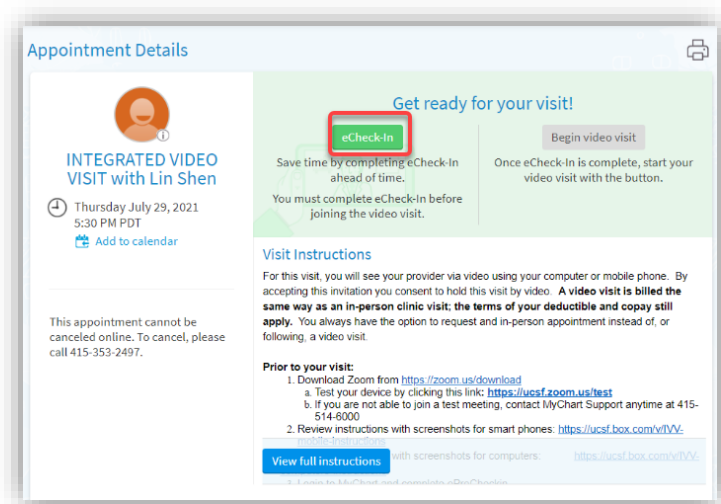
Appointment Details

INTEGRATED VIDEO VISIT with Lin Shen

Thursday July 29, 2021
5:30 PM PDT

Add to calendar

This appointment cannot be canceled online. To cancel, please call 415-353-2497.

Get ready for your visit!

eCheck-In

Save time by completing eCheck-In ahead of time.

You must complete eCheck-In before joining the video visit.

Begin video visit

Once eCheck-In is complete, start your video visit with the button.

Visit Instructions

For this visit, you will see your provider via video using your computer or mobile phone. By accepting this invitation you consent to hold this visit by video. **A video visit is billed the same way as an in-person clinic visit; the terms of your deductible and copay still apply.** You always have the option to request and in-person appointment instead of, or following, a video visit.

**Prior to your visit:**
1. Download Zoom from https://zoom.us/download
   a. Test your device by clicking this link: **https://ucsf.zoom.us/test**
   b. If you are not able to join a test meeting, contact MyChart Support anytime at 415-514-6000
2. Review instructions with screenshots for smart phones: https://ucsf.box.com/v/IVV-mobile-instructions
   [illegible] with screenshots for computers: https://ucsf.box.com/v/IVV-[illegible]
3. Login to MyChart and complete eProCheckin

View full instructions